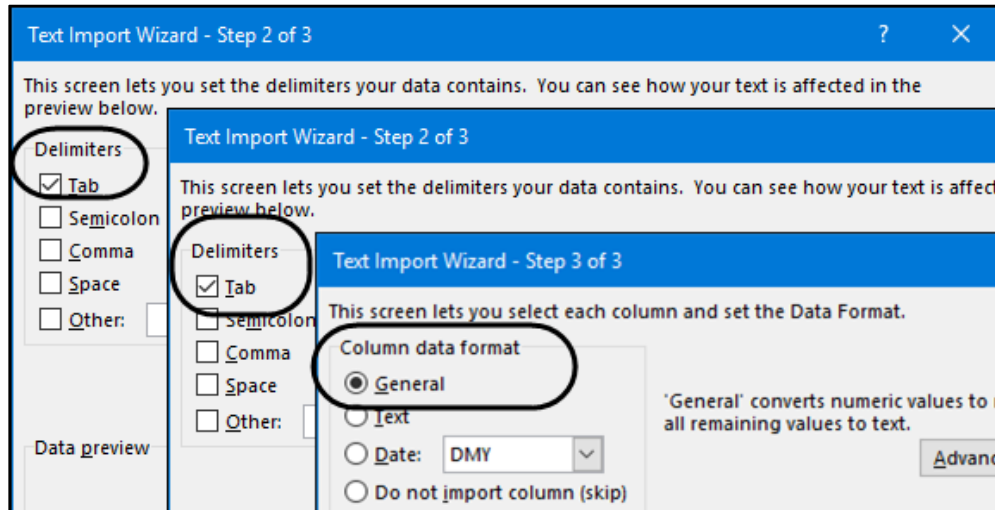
Text Import Wizard - Step 2 of 3
?
✕
This screen lets you set the delimiters your data contains. You can see how your text is affected in the preview below.
Delimiters
Tab
Semicolon
Comma
Space
Other:
Data preview

Text Import Wizard - Step 2 of 3
This screen lets you set the delimiters your data contains. You can see how your text is affec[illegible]
preview below.
Delimiters
Tab
Semicolon
Comma
Space
Other:

Text Import Wizard - Step 3 of 3
This screen lets you select each column and set the Data Format.
Column data format
General
Text
Date: DMY
Do not import column (skip)
'General' converts numeric values to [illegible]
all remaining values to text.
Advan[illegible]